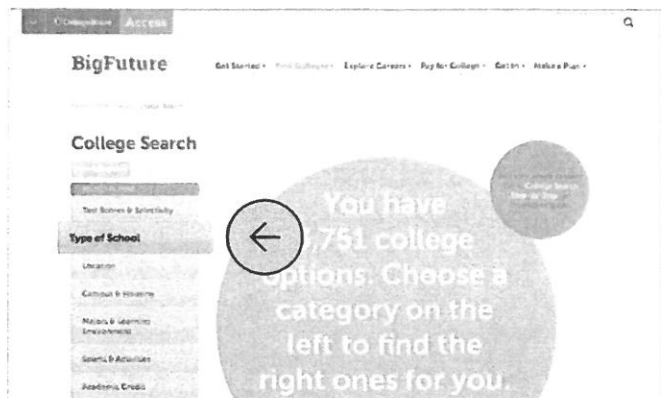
CollegeBoard Access

BigFuture

Get Started · Find Colleges · Explore Careers · Pay for College · Get In · Make a Plan ·

College Search

Test Scores & Selectivity

Type of School

Location

Campus & Housing

Majors & Learning Environment

Sports & Activities

Academic Credit

You have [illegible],751 college options. Choose a category on the left to find the right ones for you.

College Search Step-by-Step